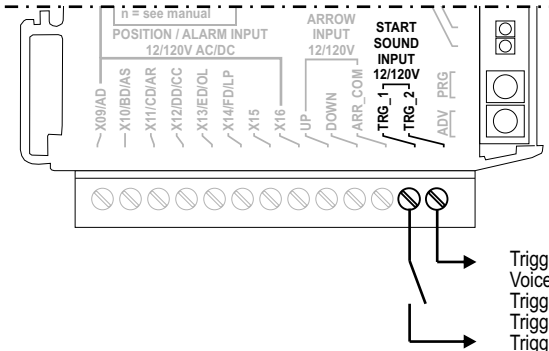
n = see manual
POSITION / ALARM INPUT
12/120V AC/DC

ARROW
INPUT
12/120V

START
SOUND
INPUT
12/120V

X09/AD
X10/BD/AS
X11/CD/AR
X12/DD/CC
X13/ED/OL
X14/FD/LP
X15
X16
UP
DOWN
ARR_COM
TRG_1
TRG_2

PRG
ADV

Trigg
Voice
Trigg
Trigg
Trigg